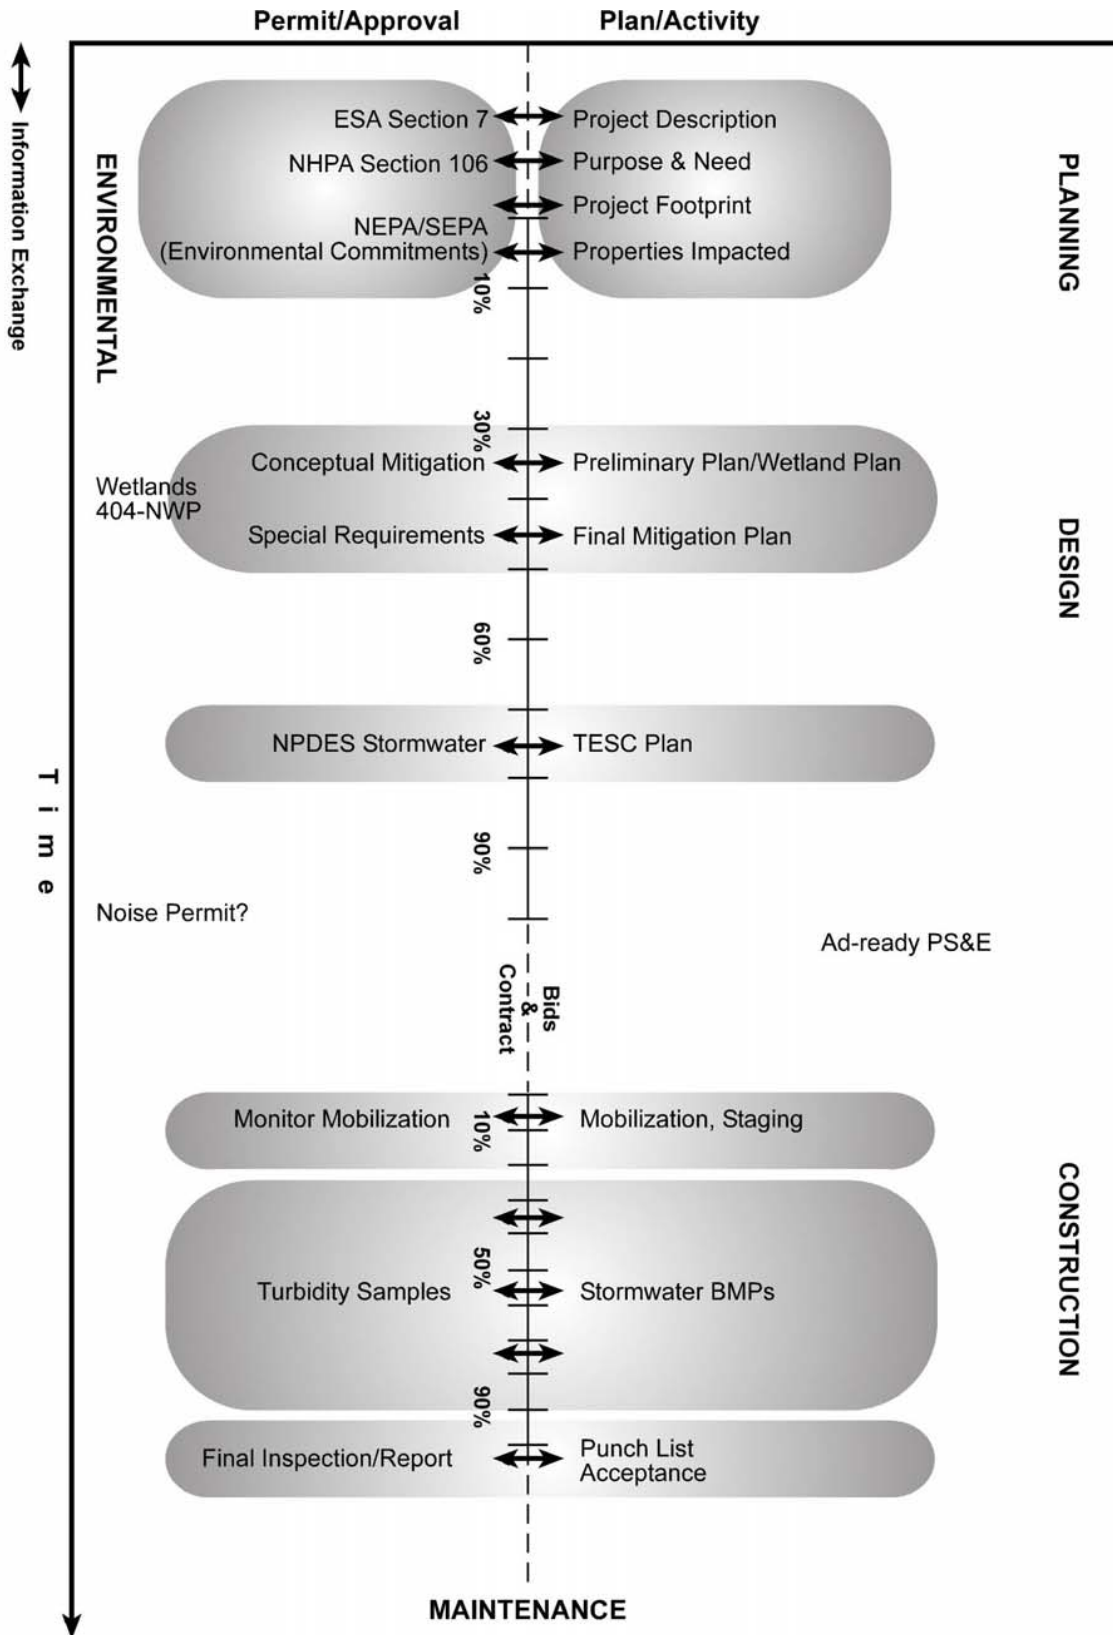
Permit/Approval

Plan/Activity

Information Exchange

ENVIRONMENTAL

ESA Section 7
NHPA Section 106
NEPA/SEPA (Environmental Commitments)

Project Description
Purpose & Need
Project Footprint
Properties Impacted

PLANNING

10%

30%

Wetlands 404-NWP

Conceptual Mitigation
Special Requirements

Preliminary Plan/Wetland Plan
Final Mitigation Plan

DESIGN

60%

NPDES Stormwater

TESC Plan

Time

90%

Noise Permit?

Ad-ready PS&E

Bids & Contract

Monitor Mobilization

10%

Mobilization, Staging

CONSTRUCTION

50%

Turbidity Samples

Stormwater BMPs

90%

Final Inspection/Report

Punch List Acceptance

MAINTENANCE